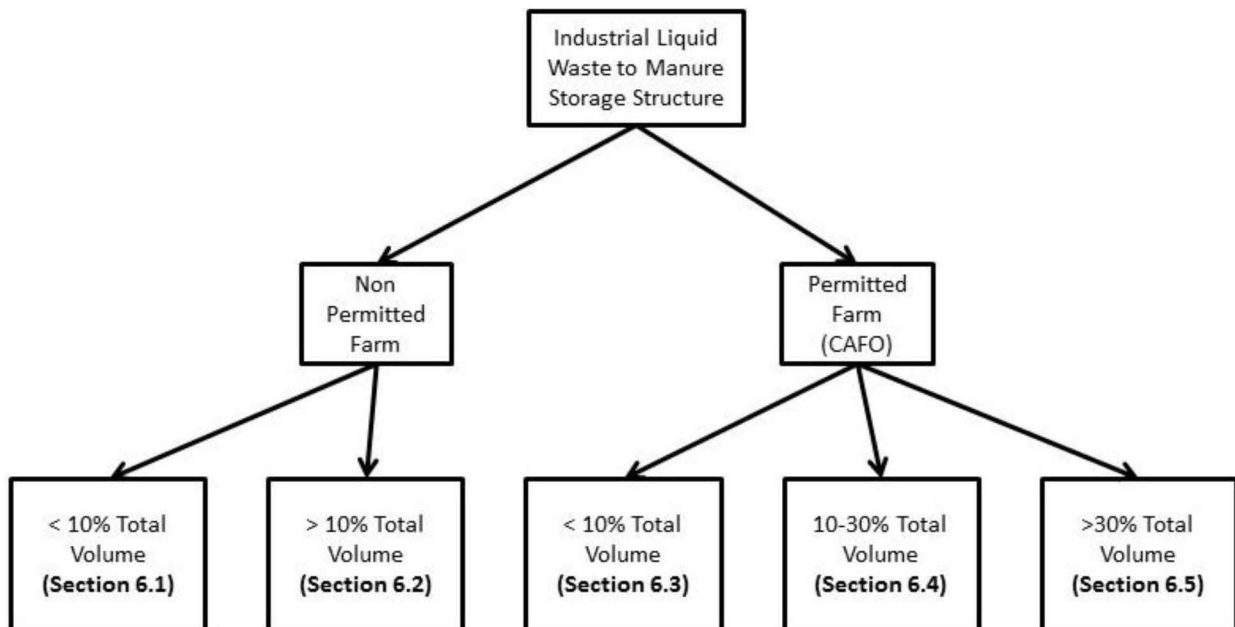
Industrial Liquid Waste to Manure Storage Structure

Non Permitted Farm

Permitted Farm (CAFO)

< 10% Total Volume **(Section 6.1)**

> 10% Total Volume **(Section 6.2)**

< 10% Total Volume **(Section 6.3)**

10-30% Total Volume **(Section 6.4)**

>30% Total Volume **(Section 6.5)**